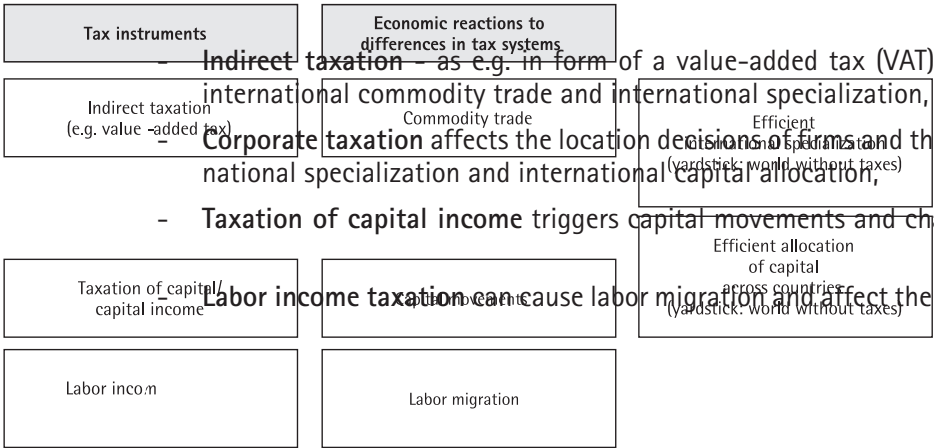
Tax instruments

Economic reactions to differences in tax systems

- Indirect taxation - as e.g. in form of a value-added tax (VAT) international commodity trade and international specialization,

- Corporate taxation affects the location decisions of firms and th national specialization and international capital allocation,

- Taxation of capital income triggers capital movements and ch

- Labor income taxation can cause labor migration and affect the

Indirect taxation (e.g. value -added tax)

Commodity trade

Efficient international specialization (yardstick: world without taxes)

Efficient allocation of capital across countries (yardstick: world without taxes)

Taxation of capital/ capital income

Capital movements

Labor incom

Labor migration